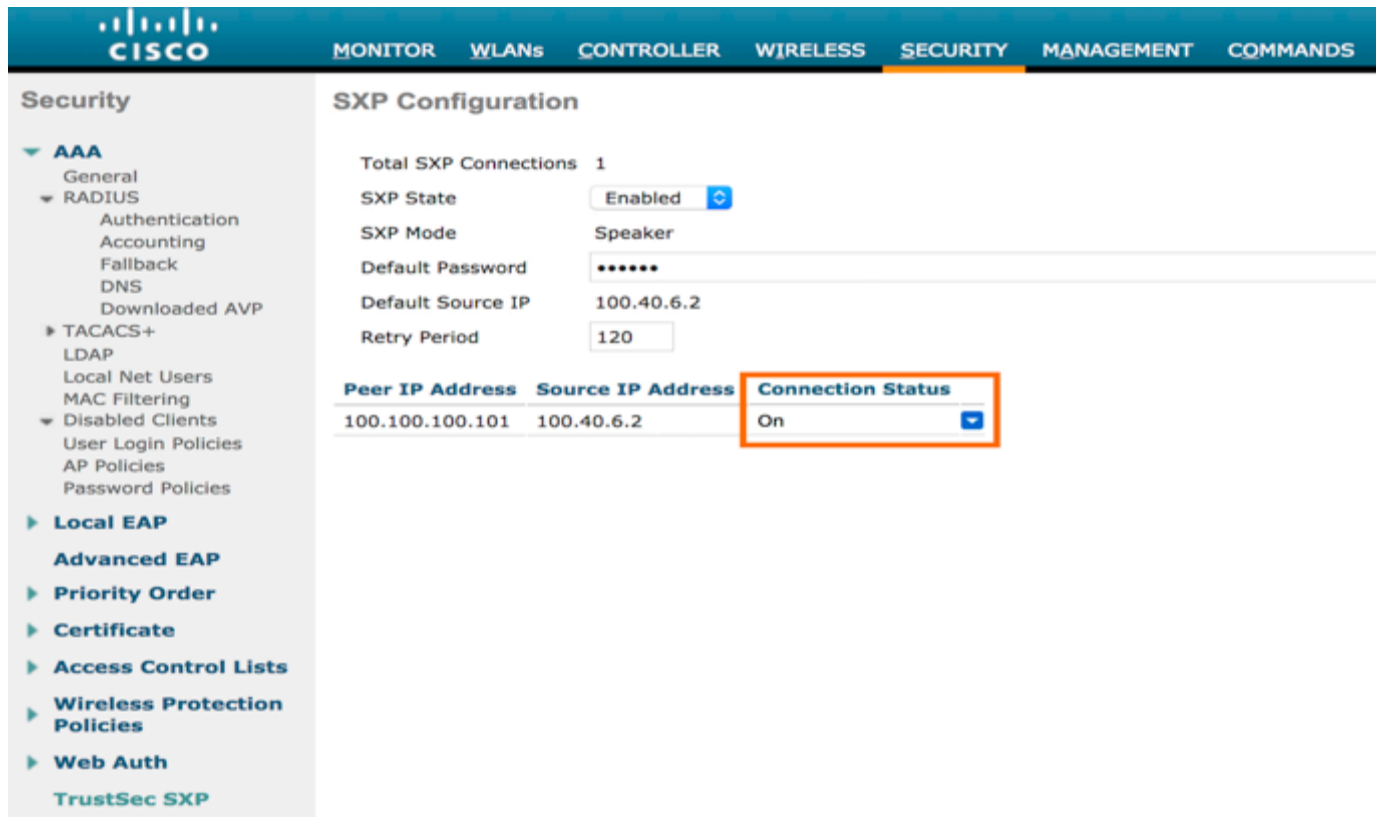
cisco

MONITOR WLANs CONTROLLER WIRELESS SECURITY MANAGEMENT COMMANDS

Security

AAA
General
RADIUS
Authentication
Accounting
Fallback
DNS
Downloaded AVP
TACACS+
LDAP
Local Net Users
MAC Filtering
Disabled Clients
User Login Policies
AP Policies
Password Policies

Local EAP

Advanced EAP

Priority Order

Certificate

Access Control Lists

Wireless Protection Policies

Web Auth

TrustSec SXP

SXP Configuration

Total SXP Connections 1
SXP State Enabled
SXP Mode Speaker
Default Password ••••••
Default Source IP 100.40.6.2
Retry Period 120

| Peer IP Address | Source IP Address | Connection Status |
|---|---|---|
| 100.100.100.101 | 100.40.6.2 | On |